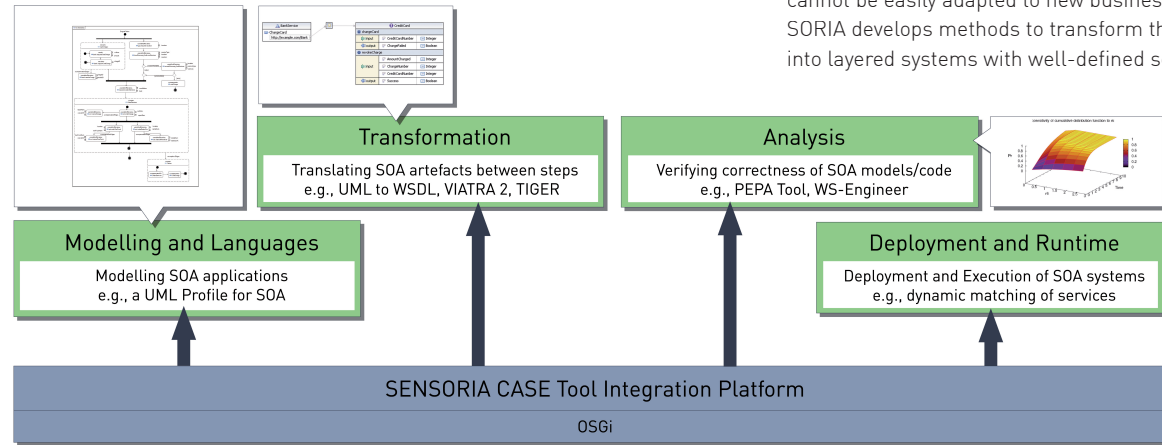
cannot be easily adapted to new busines
SORIA develops methods to transform th
into layered systems with well-defined s

Transformation

Translating SOA artefacts between steps
e.g., UML to WSDL, VIATRA 2, TIGER

Analysis

Verifying correctness of SOA models/code
e.g., PEPA Tool, WS-Engineer

Modelling and Languages

Modelling SOA applications
e.g., a UML Profile for SOA

Deployment and Runtime

Deployment and Execution of SOA systems
e.g., dynamic matching of services

SENSORIA CASE Tool Integration Platform

OSGi